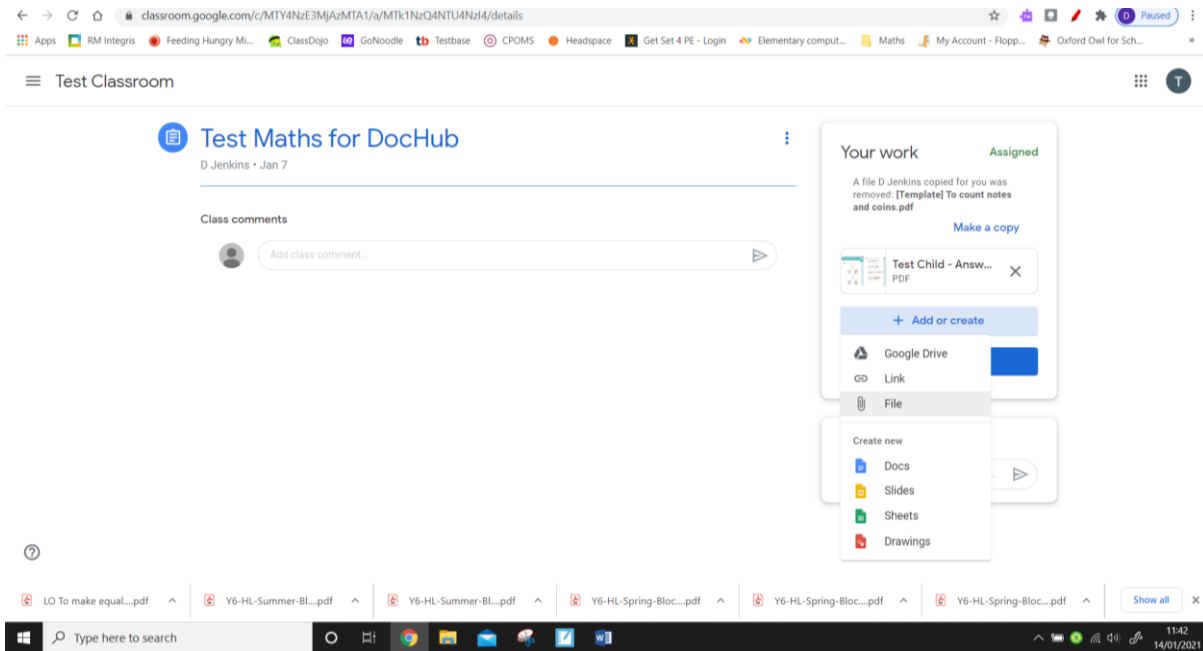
classroom.google.com/c/MTY4NzE3MjAzMTA1/a/MTk1NzQ4NTU4NzI4/details

D Paused

Apps RM Integris Feeding Hungry Mi... ClassDojo GoNoodle Testbase CPOMS Headspace Get Set 4 PE - Login Elementary comput... Maths My Account - Flopp... Oxford Owl for Sch...

Test Classroom

T

Test Maths for DocHub

D Jenkins • Jan 7

Class comments

Add class comment...

Your work

Assigned

A file D Jenkins copied for you was removed: [Template] To count notes and coins.pdf

Make a copy

Test Child - Answ...
PDF

+ Add or create

Google Drive

Link

File

Create new

Docs

Slides

Sheets

Drawings

LO To make equal....pdf

Y6-HL-Summer-Bl....pdf

Y6-HL-Summer-Bl....pdf

Y6-HL-Spring-Bloc....pdf

Y6-HL-Spring-Bloc....pdf

Y6-HL-Spring-Bloc....pdf

Show all

Type here to search

11:42
14/01/2021